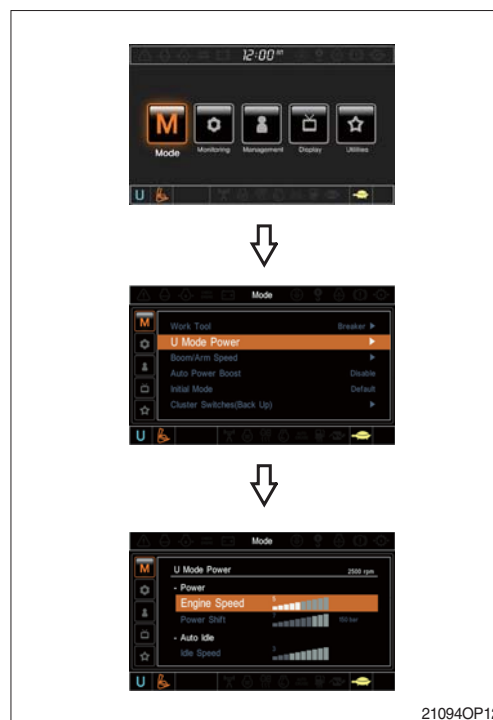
12:00

M

Mode

Monitoring

Management

Display

Utilities

U

Mode

M

Work Tool Breaker ▶

U Mode Power ▶

Boom/Arm Speed ▶

Auto Power Boost Disable

Initial Mode Default

Cluster Switches(Back Up) ▶

U

Mode

M

U Mode Power 2500 rpm

- Power

Engine Speed

Power Shift

- Auto Idle

Idle Speed

U

21094OP12